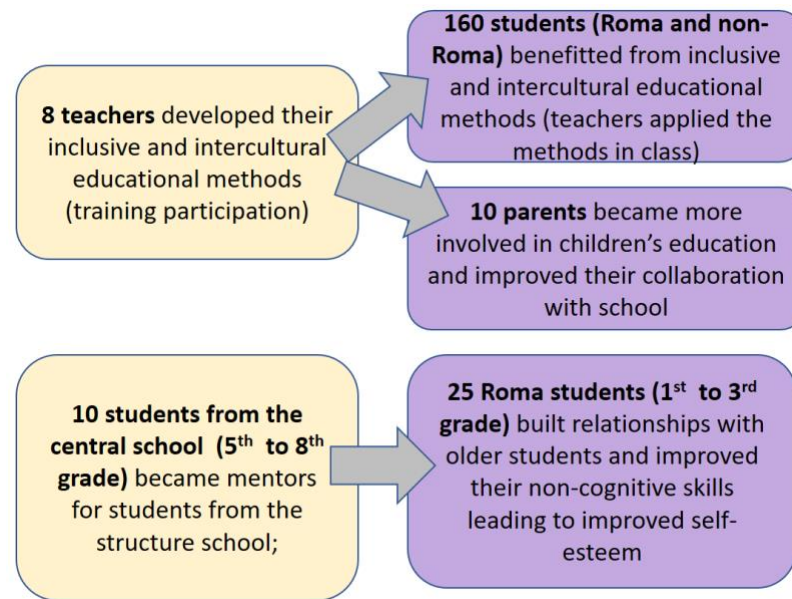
8 teachers developed their inclusive and intercultural educational methods (training participation)

160 students (Roma and non-Roma) benefitted from inclusive and intercultural educational methods (teachers applied the methods in class)

10 parents became more involved in children's education and improved their collaboration with school

10 students from the central school ($5^{th}$ to $8^{th}$ grade) became mentors for students from the structure school;

25 Roma students ($1^{st}$ to $3^{rd}$ grade) built relationships with older students and improved their non-cognitive skills leading to improved self-esteem